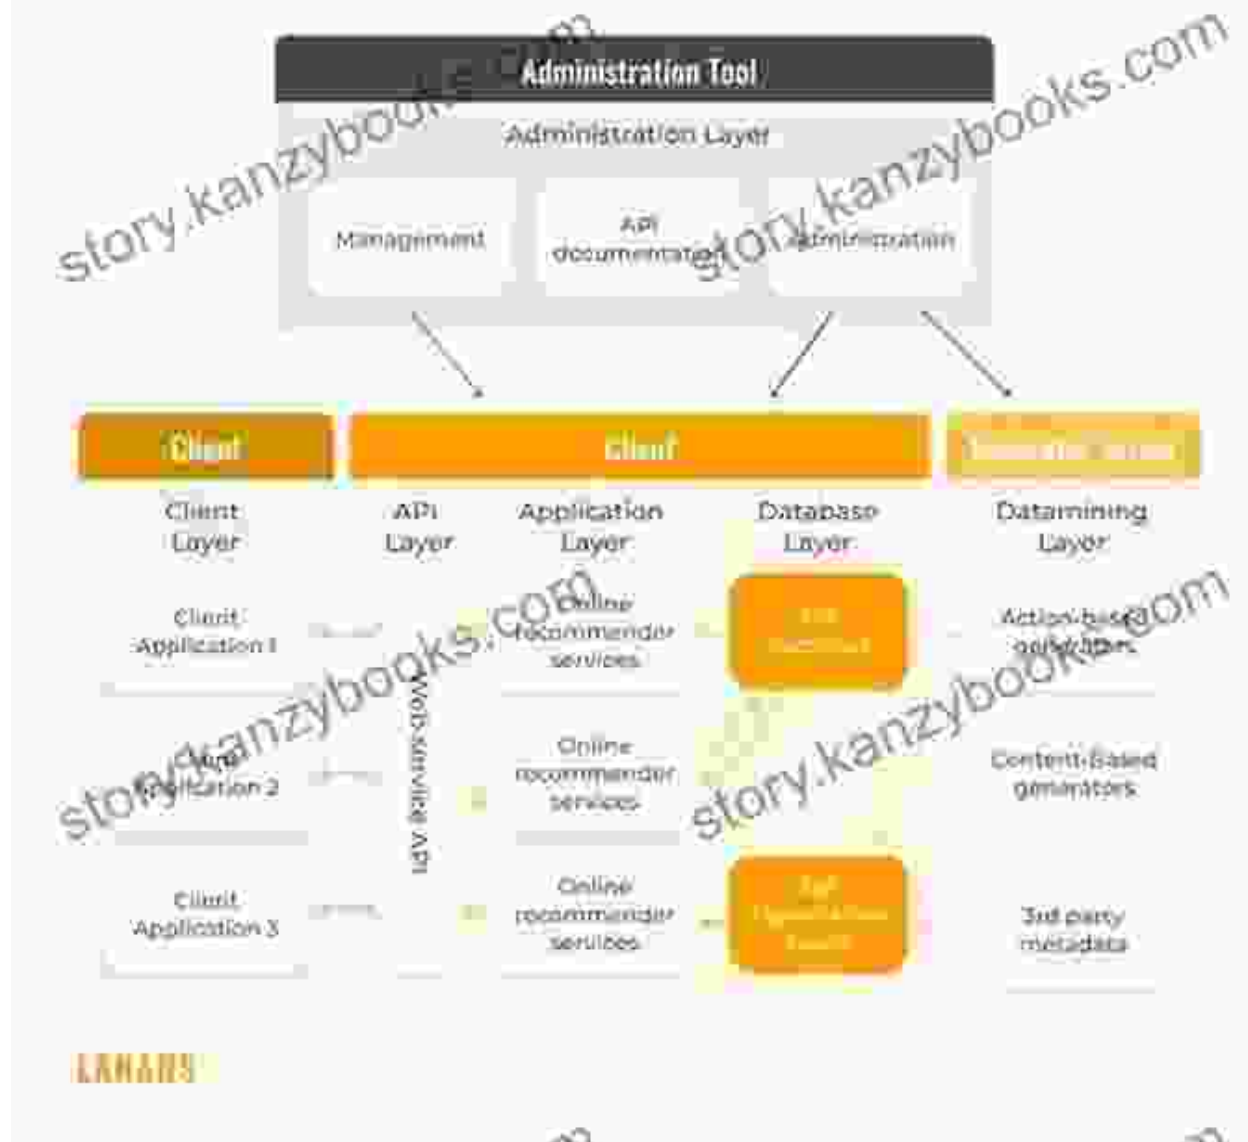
Administration Tool

Administration Layer

Management

API documentation

Administration

story.kanzybooks.com

story.kanzybooks.com

Client

Client

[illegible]

Client Layer

API Layer

Application Layer

Database Layer

Datamining Layer

Client Application 1

Online recommender services

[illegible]

Action-based generators

Web-service API

Client Application 2

Online recommender services

Content-based generators

Client Application 3

Online recommender services

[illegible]

3rd party metadata

story.kanzybooks.com

story.kanzybooks.com

LANARS